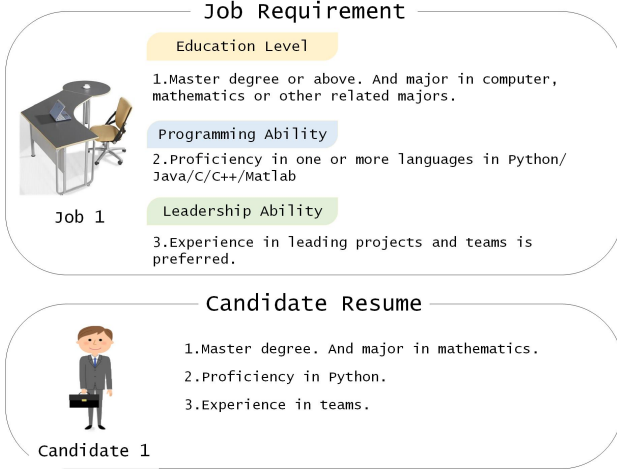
Job Requirement

Education Level

1.Master degree or above. And major in computer, mathematics or other related majors.

Programming Ability

2.Proficiency in one or more languages in Python/ Java/C/C++/Matlab

Leadership Ability

3.Experience in leading projects and teams is preferred.

Job 1

Candidate Resume

1.Master degree. And major in mathematics.

2.Proficiency in Python.

3.Experience in teams.

Candidate 1